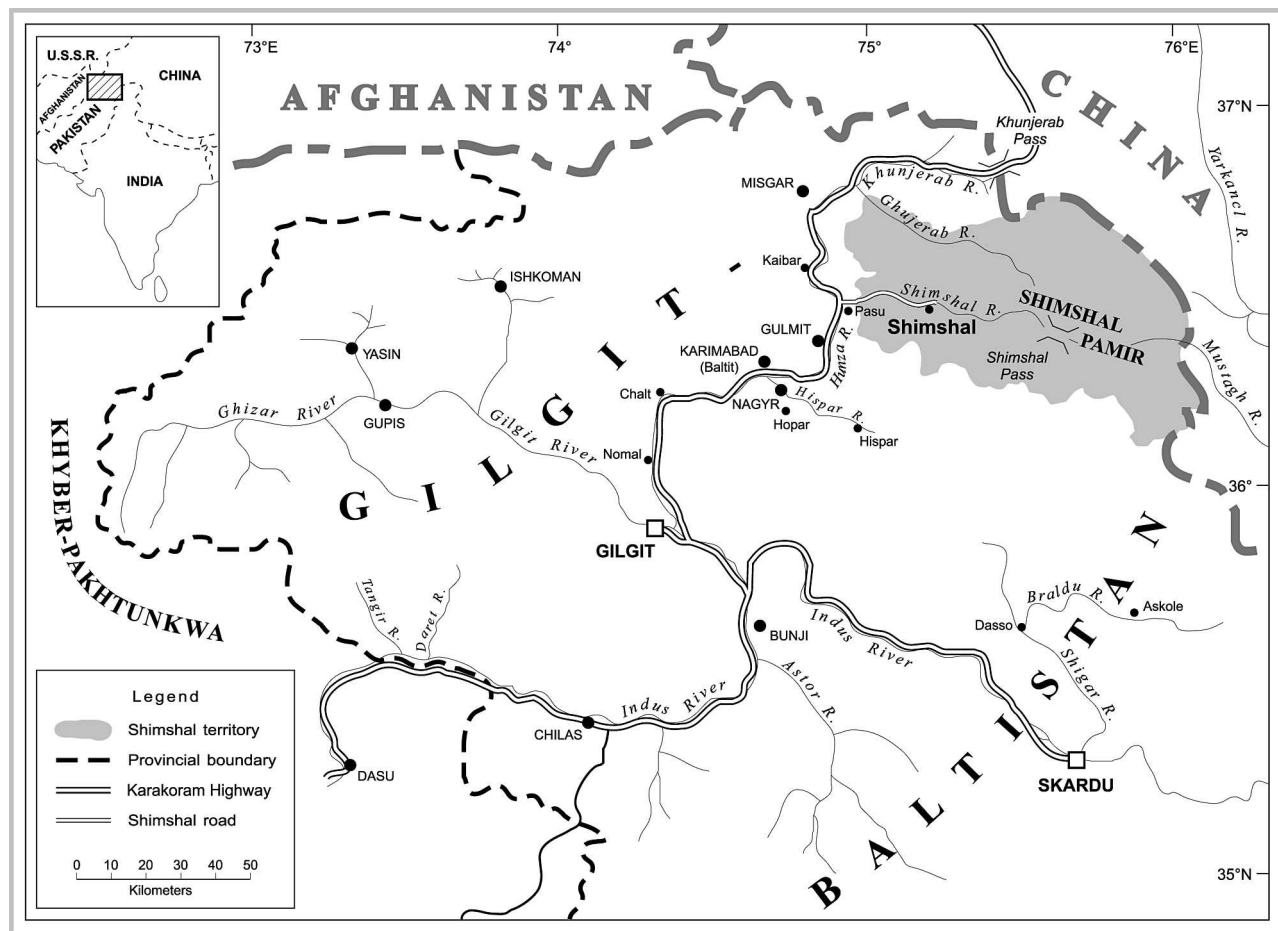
U.S.S.R.
CHINA
AFGHANISTAN
PAKISTAN
INDIA

73°E
74°
75°
76°E
37°N
36°
35°N

AFGHANISTAN
CHINA
Khunjerab Pass
Yarkancl R.
Khunjerab R.
MISGAR
Ghujerab R.
Kaibar
ISHKOMAN
Pasu
Shimshal R.
SHIMSHAL PAMIR
Shimshal
Shimshal Pass
Mustagh R.
GULMIT
KARIMABAD (Baltit)
Hunza R.
YASIN
Chalt
NAGYR
Hispar R.
Hopar
Hispar
Ghizar River
GUPIS
Gilgit River
Nomal
GILGIT
KHYBER-PAKHTUNKWA
GILGIT
Tangir R.
Daret R.
BUNJI
Indus River
Braldu R.
Askole
Dasso
Shigar R.
Astor R.
Indus River
CHILAS
DASU
SKARDU
BALTISTAN

Legend
Shimshal territory
Provincial boundary
Karakoram Highway
Shimshal road

0 10 20 30 40 50
Kilometers